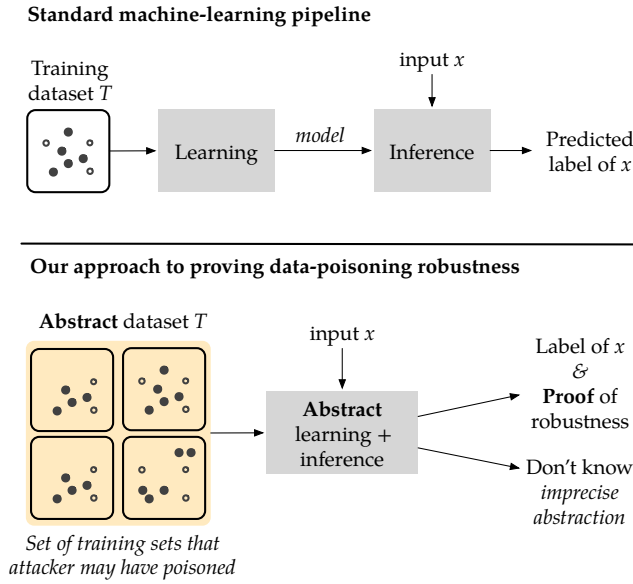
**Standard machine-learning pipeline**

Training dataset $T$

input $x$

Learning

*model*

Inference

Predicted label of $x$

**Our approach to proving data-poisoning robustness**

**Abstract** dataset $T$

input $x$

**Abstract** learning + inference

Label of $x$ & **Proof** of robustness

Don't know *imprecise abstraction*

*Set of training sets that attacker may have poisoned*